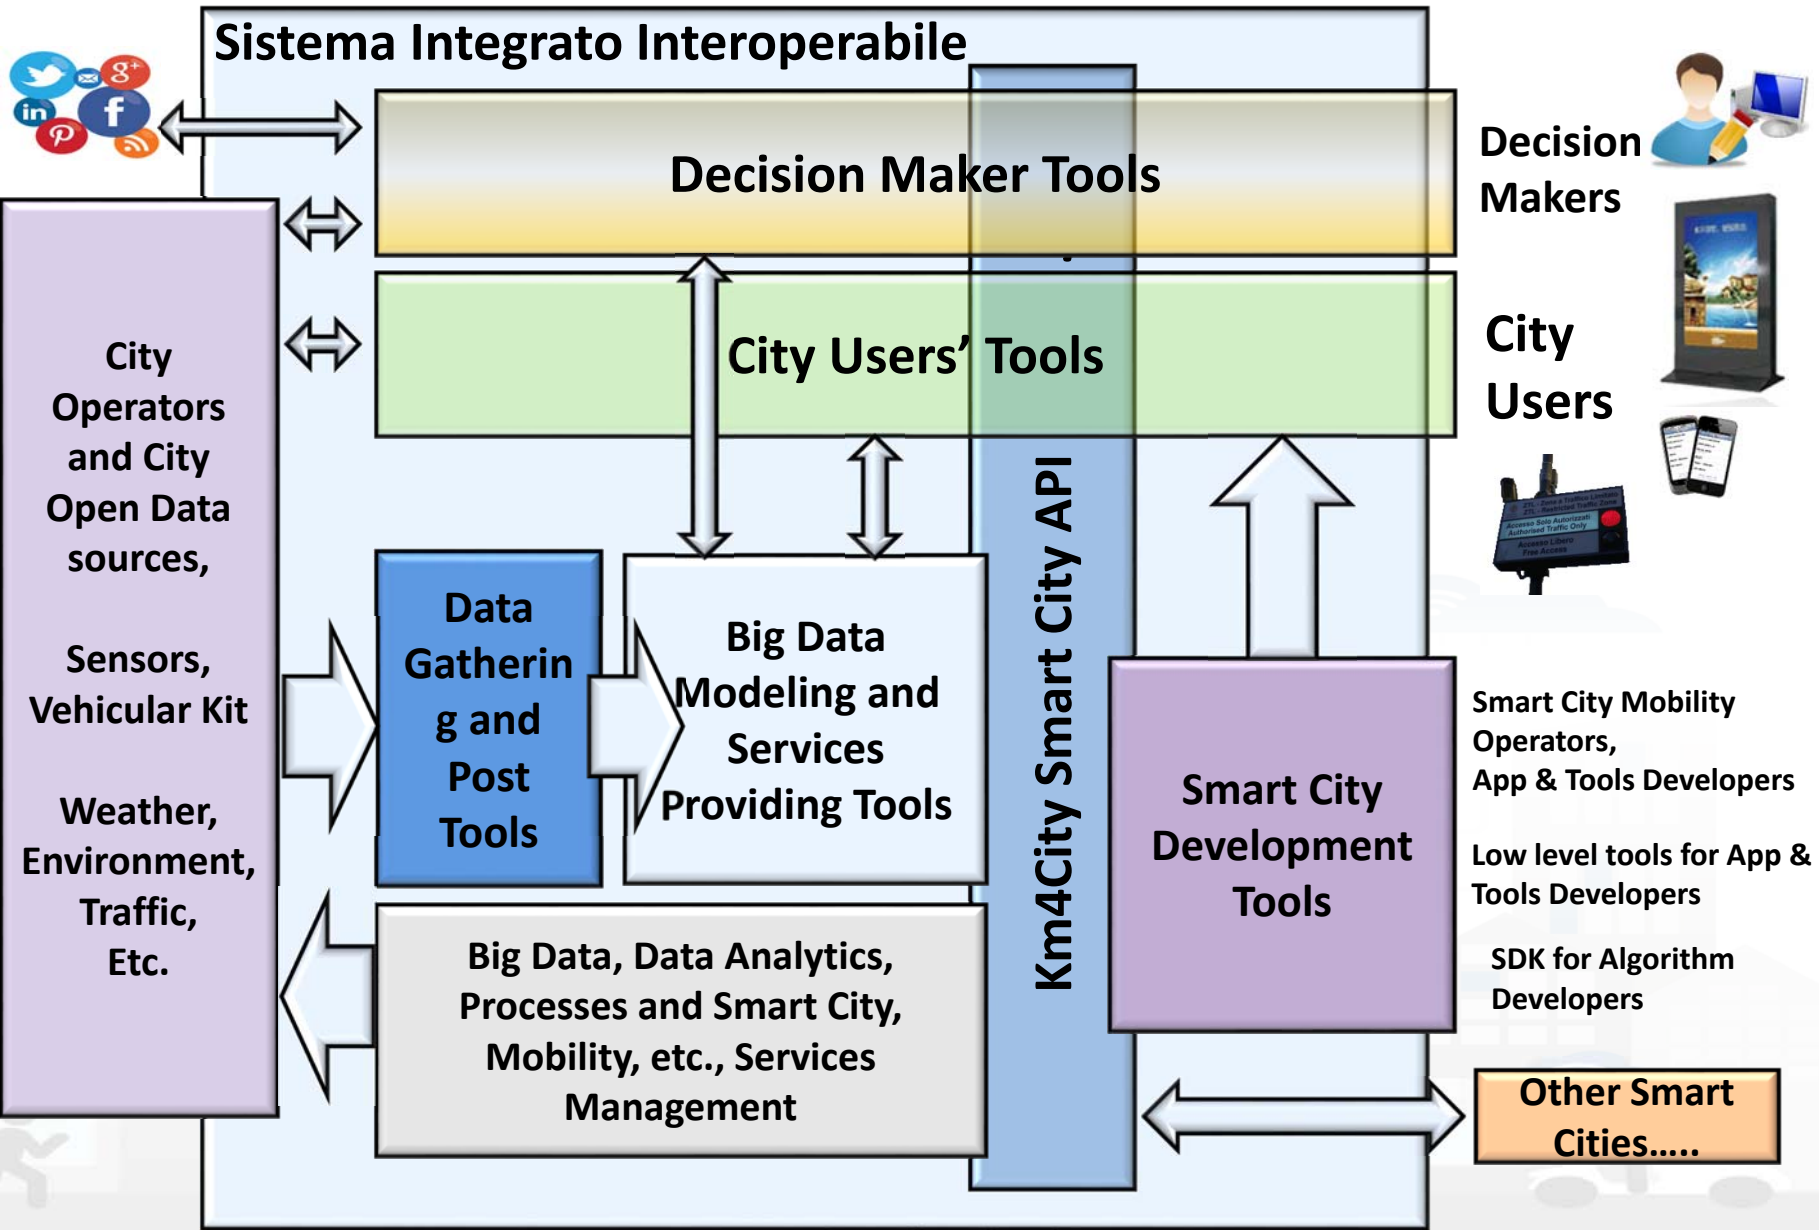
Sistema Integrato Interoperabile

Decision Maker Tools

Decision Makers

City Users' Tools

City Users

City Operators and City Open Data sources,

Sensors, Vehicular Kit

Weather, Environment, Traffic, Etc.

Data Gathering and Post Tools

Big Data Modeling and Services Providing Tools

Km4City Smart City API

Smart City Development Tools

Smart City Mobility Operators, App & Tools Developers

Low level tools for App & Tools Developers

SDK for Algorithm Developers

Big Data, Data Analytics, Processes and Smart City, Mobility, etc., Services Management

Other Smart Cities.....